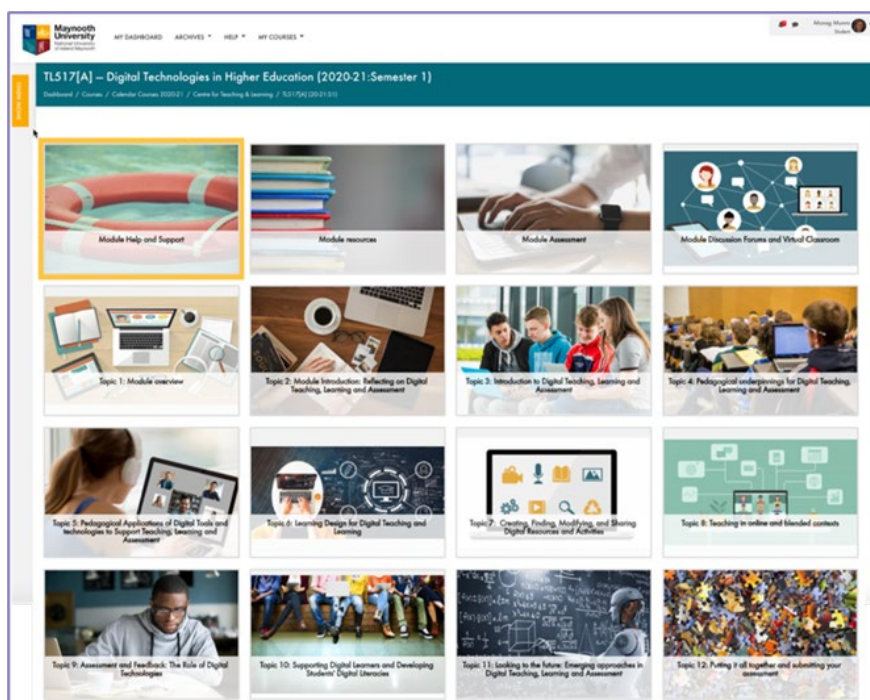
Maynooth University National University of Ireland Maynooth

MY DASHBOARD ARCHIVES ▾ HELP ▾ MY COURSES ▾

Muireg Munro Student

SHOW MENU

TL517[A] – Digital Technologies in Higher Education (2020-21:Semester 1)

Dashboard / Courses / Calendar Courses 2020-21 / Centre for Teaching & Learning / TL517[A] (20-21:S1)

Module Help and Support

Module resources

Module Assessment

Module Discussion Forums and Virtual Classroom

Topic 1: Module overview

Topic 2: Module Introduction: Reflecting on Digital Teaching, Learning and Assessment

Topic 3: Introduction to Digital Teaching, Learning and Assessment

Topic 4: Pedagogical underpinnings for Digital Teaching, Learning and Assessment

Topic 5: Pedagogical Applications of Digital Tools and technologies to Support Teaching, Learning and Assessment

Topic 6: Learning Design for Digital Teaching and Learning

Topic 7: Creating, Finding, Modifying, and Sharing Digital Resources and Activities

Topic 8: Teaching in online and blended contexts

Topic 9: Assessment and Feedback: The Role of Digital Technologies

Topic 10: Supporting Digital Learners and Developing Students' Digital Literacies

Topic 11: Looking to the future: Emerging approaches in Digital Teaching, Learning and Assessment

Topic 12: Putting it all together and submitting your assessment